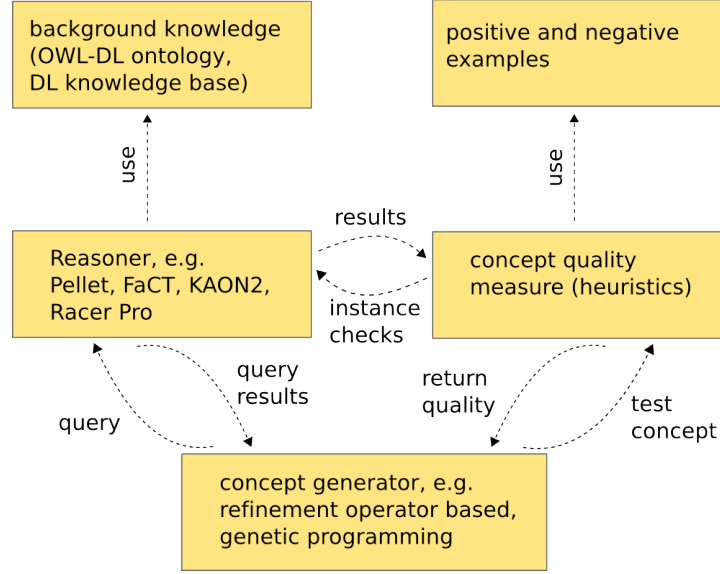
background knowledge (OWL-DL ontology, DL knowledge base)

positive and negative examples

use

use

results

Reasoner, e.g. Pellet, FaCT, KAON2, Racer Pro

instance checks

concept quality measure (heuristics)

query results

return quality

query

test concept

concept generator, e.g. refinement operator based, genetic programming